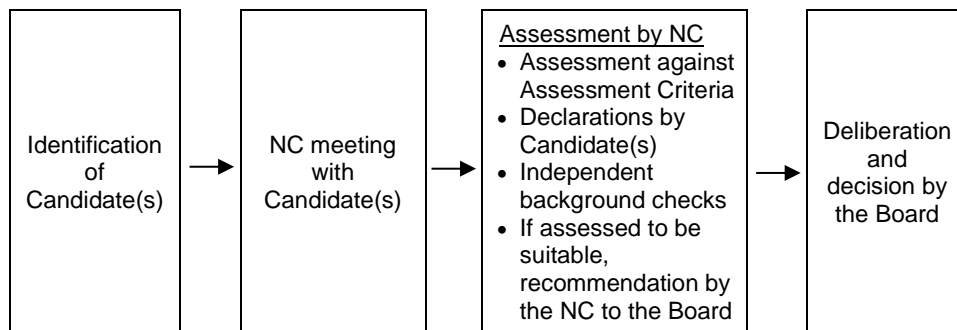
Identification of Candidate(s)

NC meeting with Candidate(s)

Assessment by NC
- Assessment against Assessment Criteria
- Declarations by Candidate(s)
- Independent background checks
- If assessed to be suitable, recommendation by the NC to the Board

Deliberation and decision by the Board